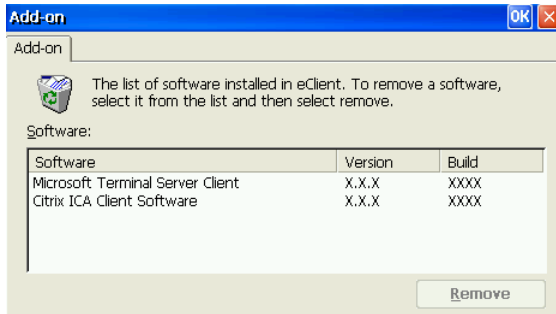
Add-on

OK

Add-on

The list of software installed in eClient. To remove a software, select it from the list and then select remove.

Software:

| Software | Version | Build |
|---|---|---|
| Microsoft Terminal Server Client | X.X.X | XXXX |
| Citrix ICA Client Software | X.X.X | XXXX |

Remove